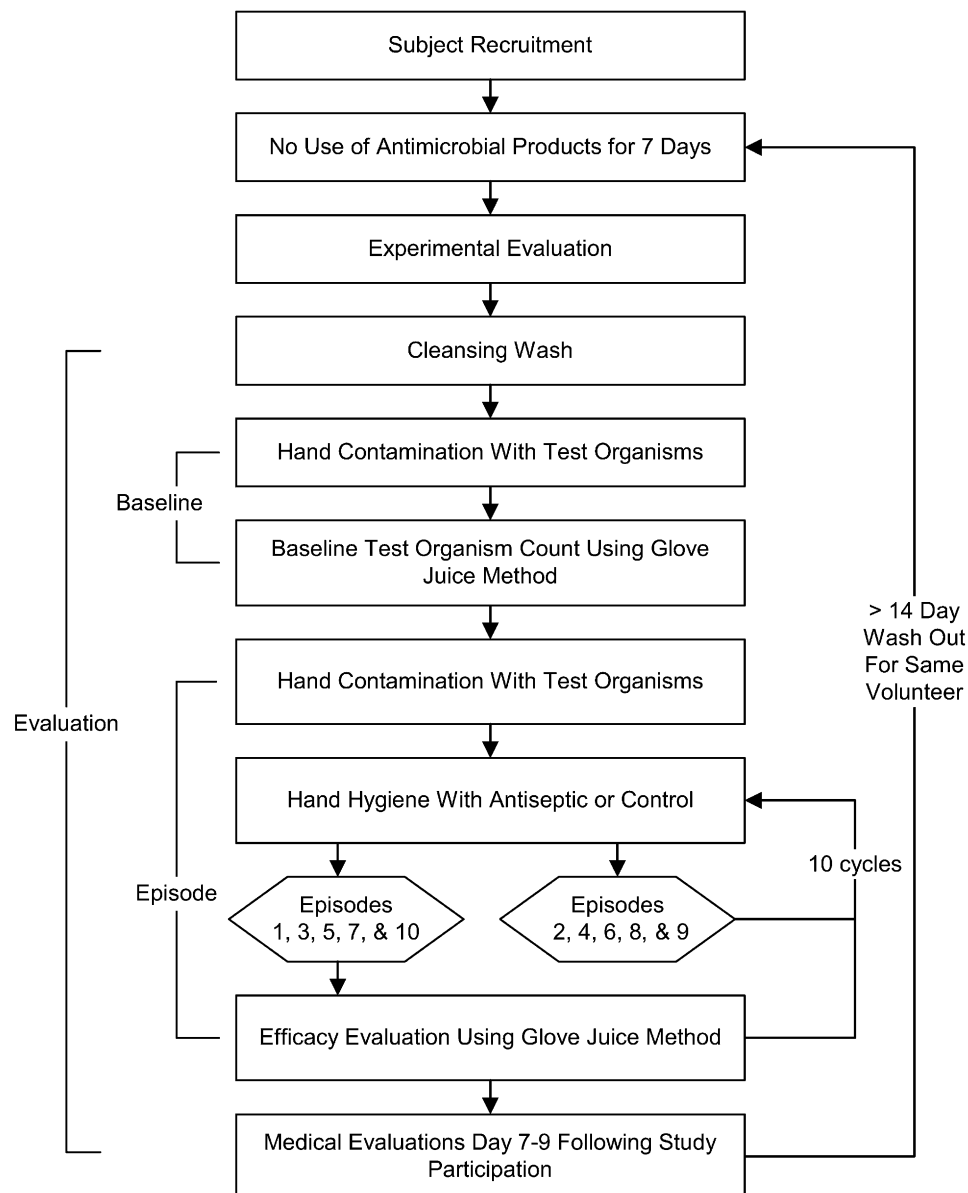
Subject Recruitment

No Use of Antimicrobial Products for 7 Days

Experimental Evaluation

Cleansing Wash

Hand Contamination With Test Organisms

Baseline

Baseline Test Organism Count Using Glove Juice Method

Hand Contamination With Test Organisms

Evaluation

> 14 Day Wash Out For Same Volunteer

Hand Hygiene With Antiseptic or Control

10 cycles

Episode

Episodes 1, 3, 5, 7, & 10

Episodes 2, 4, 6, 8, & 9

Efficacy Evaluation Using Glove Juice Method

Medical Evaluations Day 7-9 Following Study Participation